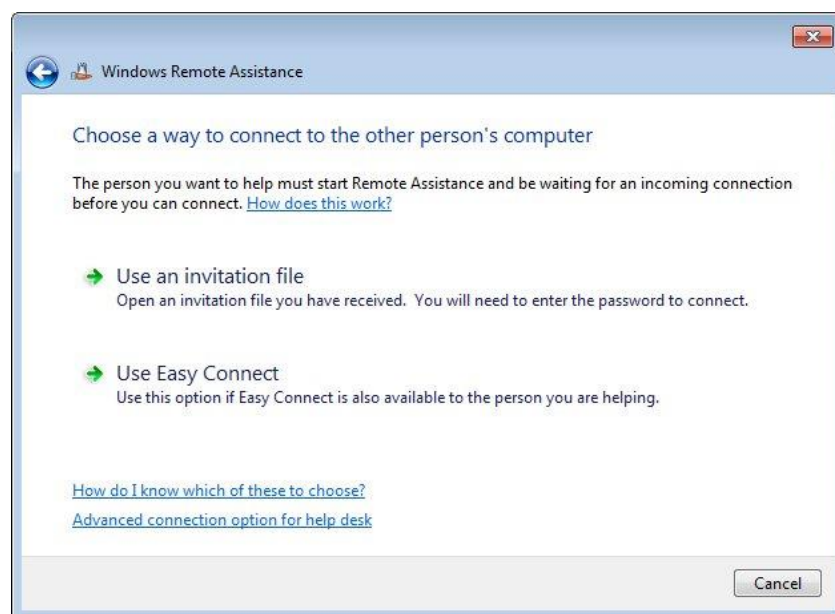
Windows Remote Assistance

Choose a way to connect to the other person's computer

The person you want to help must start Remote Assistance and be waiting for an incoming connection before you can connect. How does this work?

Use an invitation file
Open an invitation file you have received. You will need to enter the password to connect.

Use Easy Connect
Use this option if Easy Connect is also available to the person you are helping.

How do I know which of these to choose?

Advanced connection option for help desk

Cancel